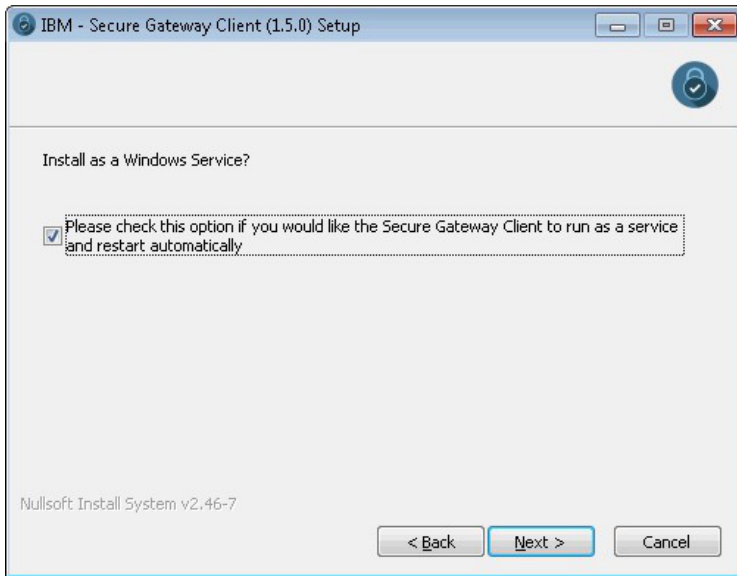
IBM - Secure Gateway Client (1.5.0) Setup

Install as a Windows Service?

Please check this option if you would like the Secure Gateway Client to run as a service and restart automatically

Nullsoft Install System v2.46-7

< Back

Next >

Cancel